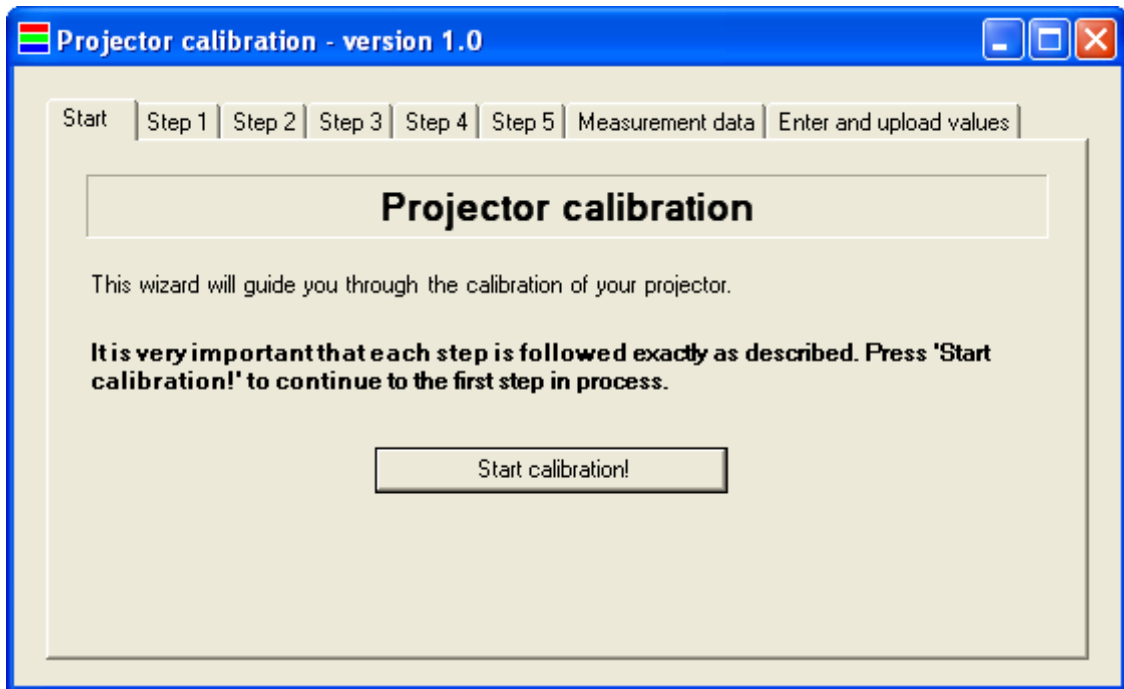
Projector calibration - version 1.0

Start | Step 1 | Step 2 | Step 3 | Step 4 | Step 5 | Measurement data | Enter and upload values

Projector calibration

This wizard will guide you through the calibration of your projector.

It is very important that each step is followed exactly as described. Press 'Start calibration!' to continue to the first step in process.

Start calibration!